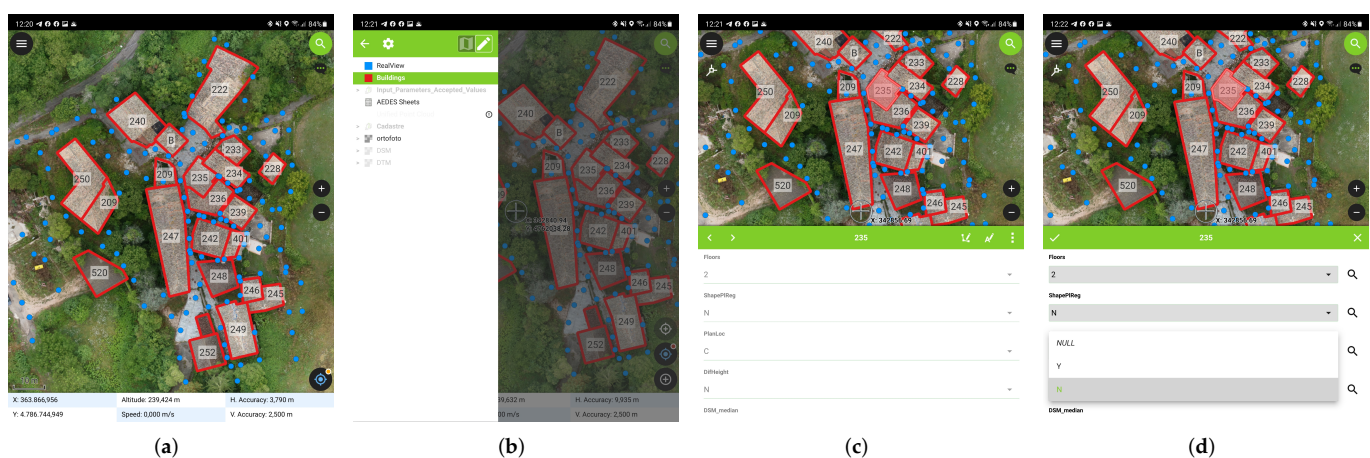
12:20 84%

222
240
B
233
250
209
235
234
228
209
236
239
247
242
401
520
248
246
245
249
252

X: 363.866,956
Altitude: 239,424 m
H. Accuracy: 3,790 m
Y: 4.786.744,949
Speed: 0,000 m/s
V. Accuracy: 2,500 m

(a)

12:21 84%

RealView
Buildings
Input_Parameters_Accepted_Values
AEDES Sheets
Cadastre
ortofoto
DSM
DTM

222
240
209
223
234
235
228
236
239
242
401
248
246
245
249
252

H. Accuracy: 9,935 m
V. Accuracy: 2,500 m

(b)

12:21 84%

240
B
222
233
228
250
209
235
234
236
239
247
242
401
520
248
246
245
X: 34285 69

235

Floors
2
ShapePlReg
N
PlanLoc
C
DifHeight
N
DSM_median

(c)

12:22 84%

240
B
222
233
228
250
209
235
234
236
239
247
242
401
520
248
246
245
X: 342851 69

235

Floors
2
ShapePlReg
N
NULL
Y
N
DSM_median

(d)